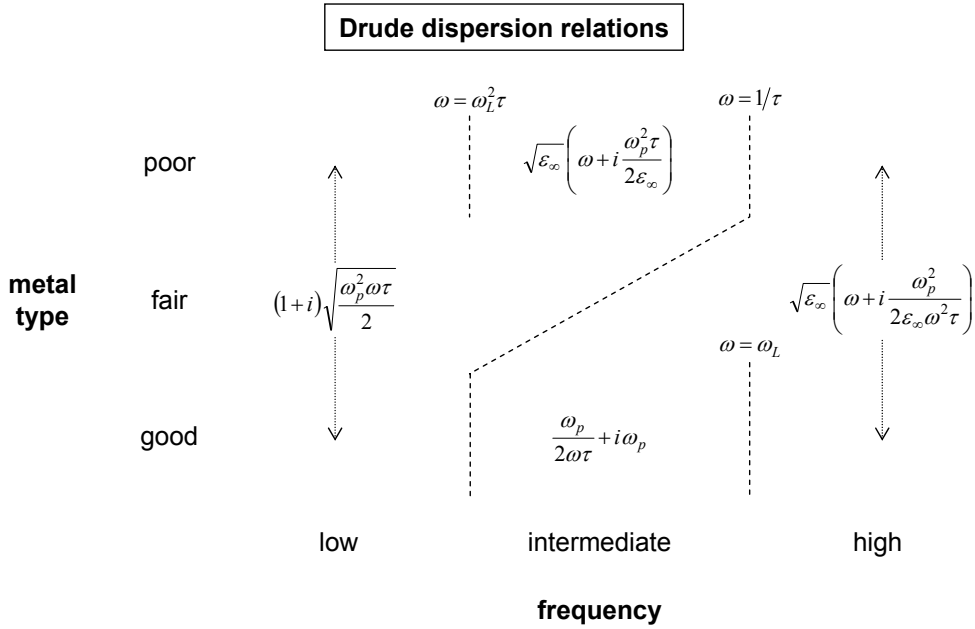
Drude dispersion relations

$\omega = \omega_L^2 \tau$

$\omega = 1/\tau$

poor

$\sqrt{\varepsilon_\infty}\left(\omega + i\frac{\omega_p^2 \tau}{2\varepsilon_\infty}\right)$

metal type

fair

$(1+i)\sqrt{\frac{\omega_p^2 \omega \tau}{2}}$

$\sqrt{\varepsilon_\infty}\left(\omega + i\frac{\omega_p^2}{2\varepsilon_\infty \omega^2 \tau}\right)$

$\omega = \omega_L$

good

$\frac{\omega_p}{2\omega\tau} + i\omega_p$

low

intermediate

high

frequency